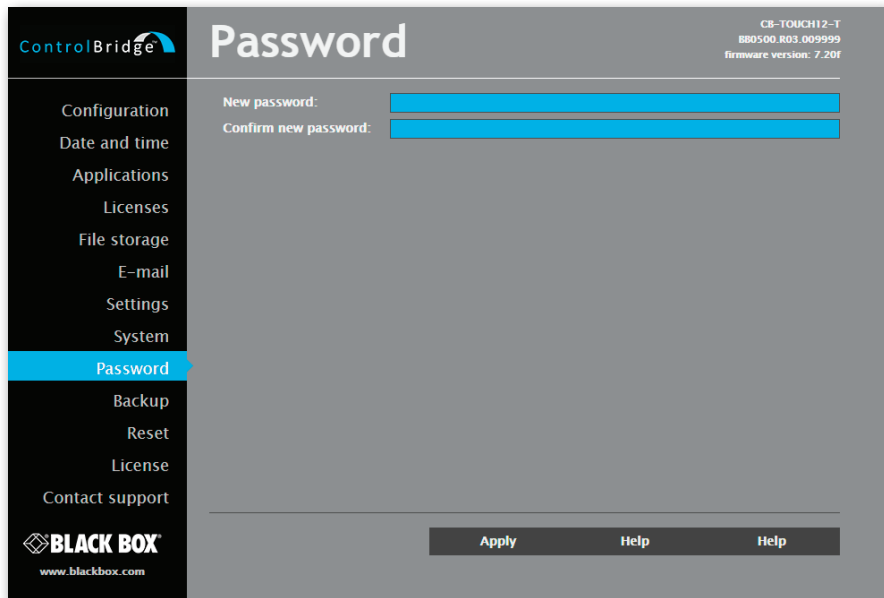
ControlBridge

Password

CB-TOUCH12-T
BB0500.R03.009999
firmware version: 7.20f

Configuration
Date and time
Applications
Licenses
File storage
E-mail
Settings
System
Password
Backup
Reset
License
Contact support

BLACK BOX
www.blackbox.com

New password:
Confirm new password:

Apply
Help
Help